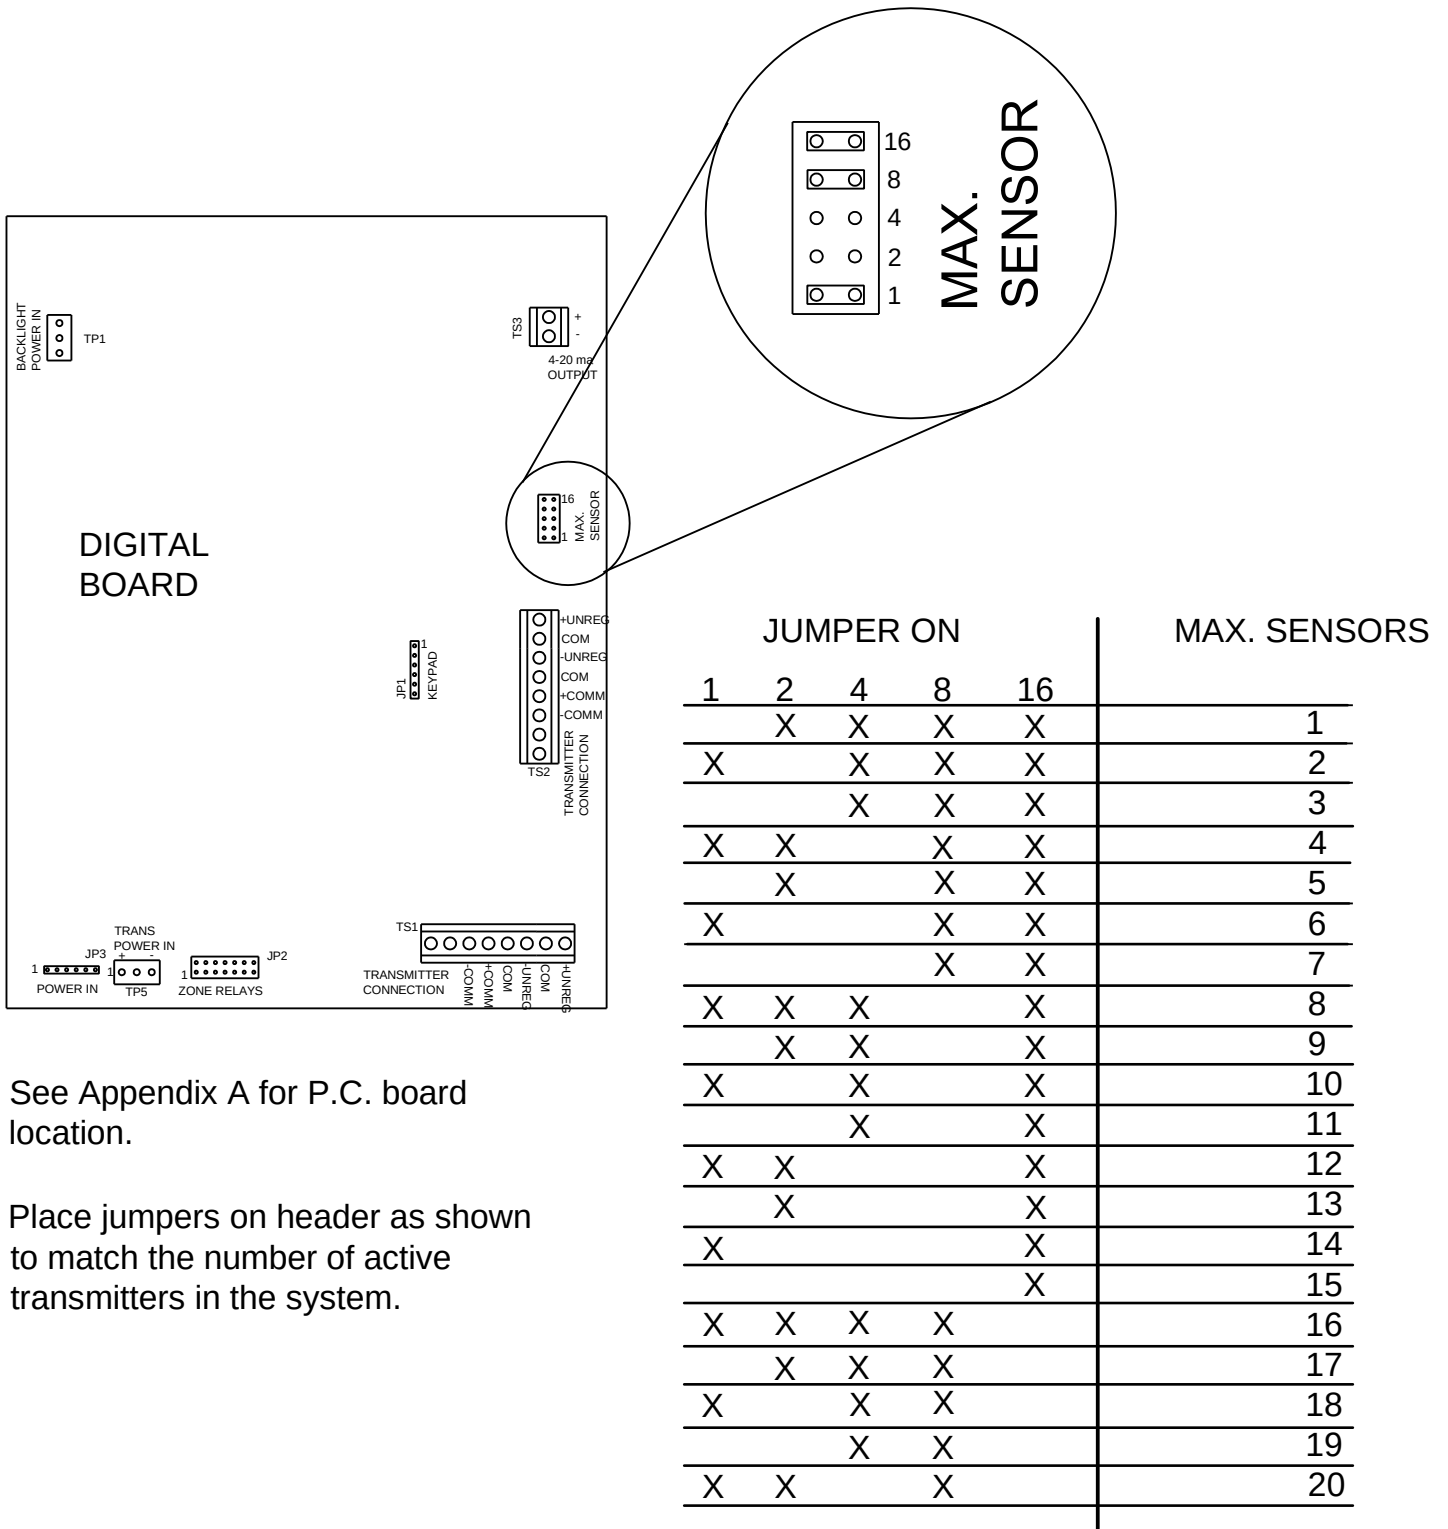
16
8
4
2
1
MAX.
SENSOR

BACKLIGHT
POWER IN
TP1

TS3
+
-
4-20 ma
OUTPUT

16
1
MAX.
SENSOR

DIGITAL
BOARD

JP1
1
KEYPAD

+UNREG
COM
-UNREG
COM
+COMM
-COMM
TS2
TRANSMITTER
CONNECTION

TS1
TRANSMITTER
CONNECTION
-COMM
+COMM
COM
-UNREG
COM
+UNREG

1
JP3
POWER IN
TRANS
POWER IN
+ -
1
TP5
1
JP2
ZONE RELAYS

See Appendix A for P.C. board location.

Place jumpers on header as shown to match the number of active transmitters in the system.

JUMPER ON | MAX. SENSORS

| 1 | 2 | 4 | 8 | 16 | MAX. SENSORS |
|---|---|---|---|---|---|
| | X | X | X | X | 1 |
| X | | X | X | X | 2 |
| | | X | X | X | 3 |
| X | X | | X | X | 4 |
| | X | | X | X | 5 |
| X | | | X | X | 6 |
| | | | X | X | 7 |
| X | X | X | | X | 8 |
| | X | X | | X | 9 |
| X | | X | | X | 10 |
| | | X | | X | 11 |
| X | X | | | X | 12 |
| | X | | | X | 13 |
| X | | | | X | 14 |
| | | | | X | 15 |
| X | X | X | X | | 16 |
| | X | X | X | | 17 |
| X | | X | X | | 18 |
| | | X | X | | 19 |
| X | X | | X | | 20 |